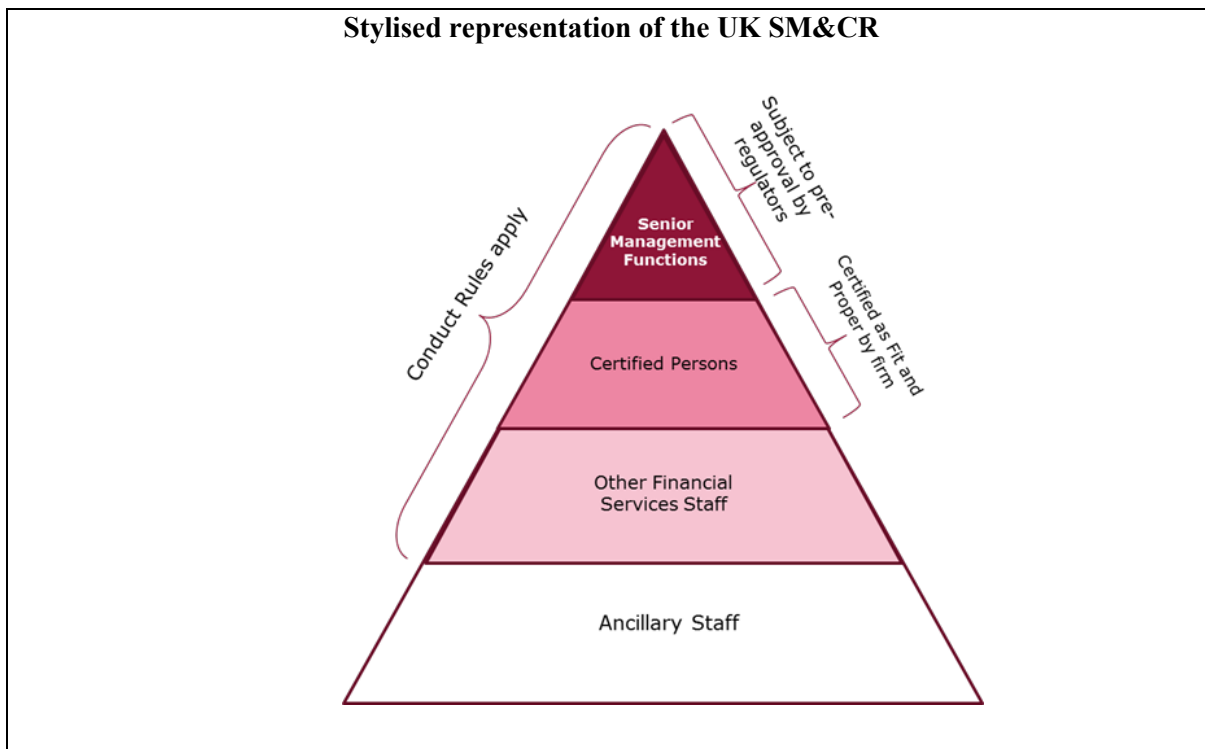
Stylised representation of the UK SM&CR

Conduct Rules apply

Subject to pre-approval by regulators

Certified as Fit and Proper by firm

Senior Management Functions

Certified Persons

Other Financial Services Staff

Ancillary Staff